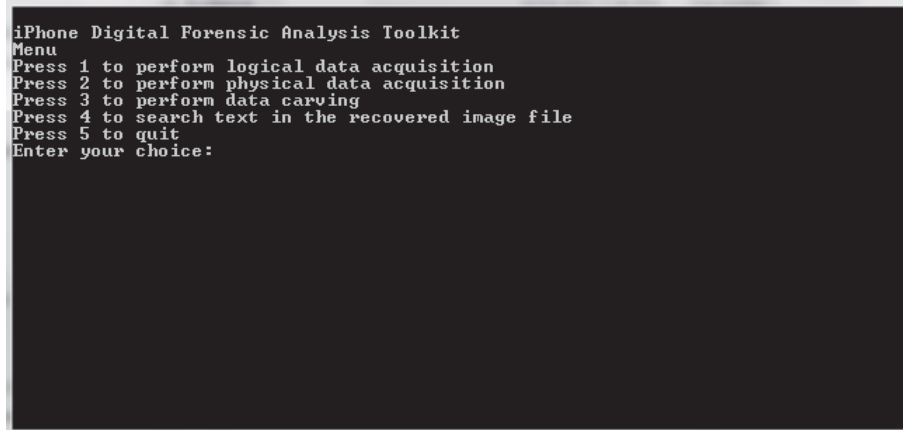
iPhone Digital Forensic Analysis Toolkit
Menu
Press 1 to perform logical data acquisition
Press 2 to perform physical data acquisition
Press 3 to perform data carving
Press 4 to search text in the recovered image file
Press 5 to quit
Enter your choice: